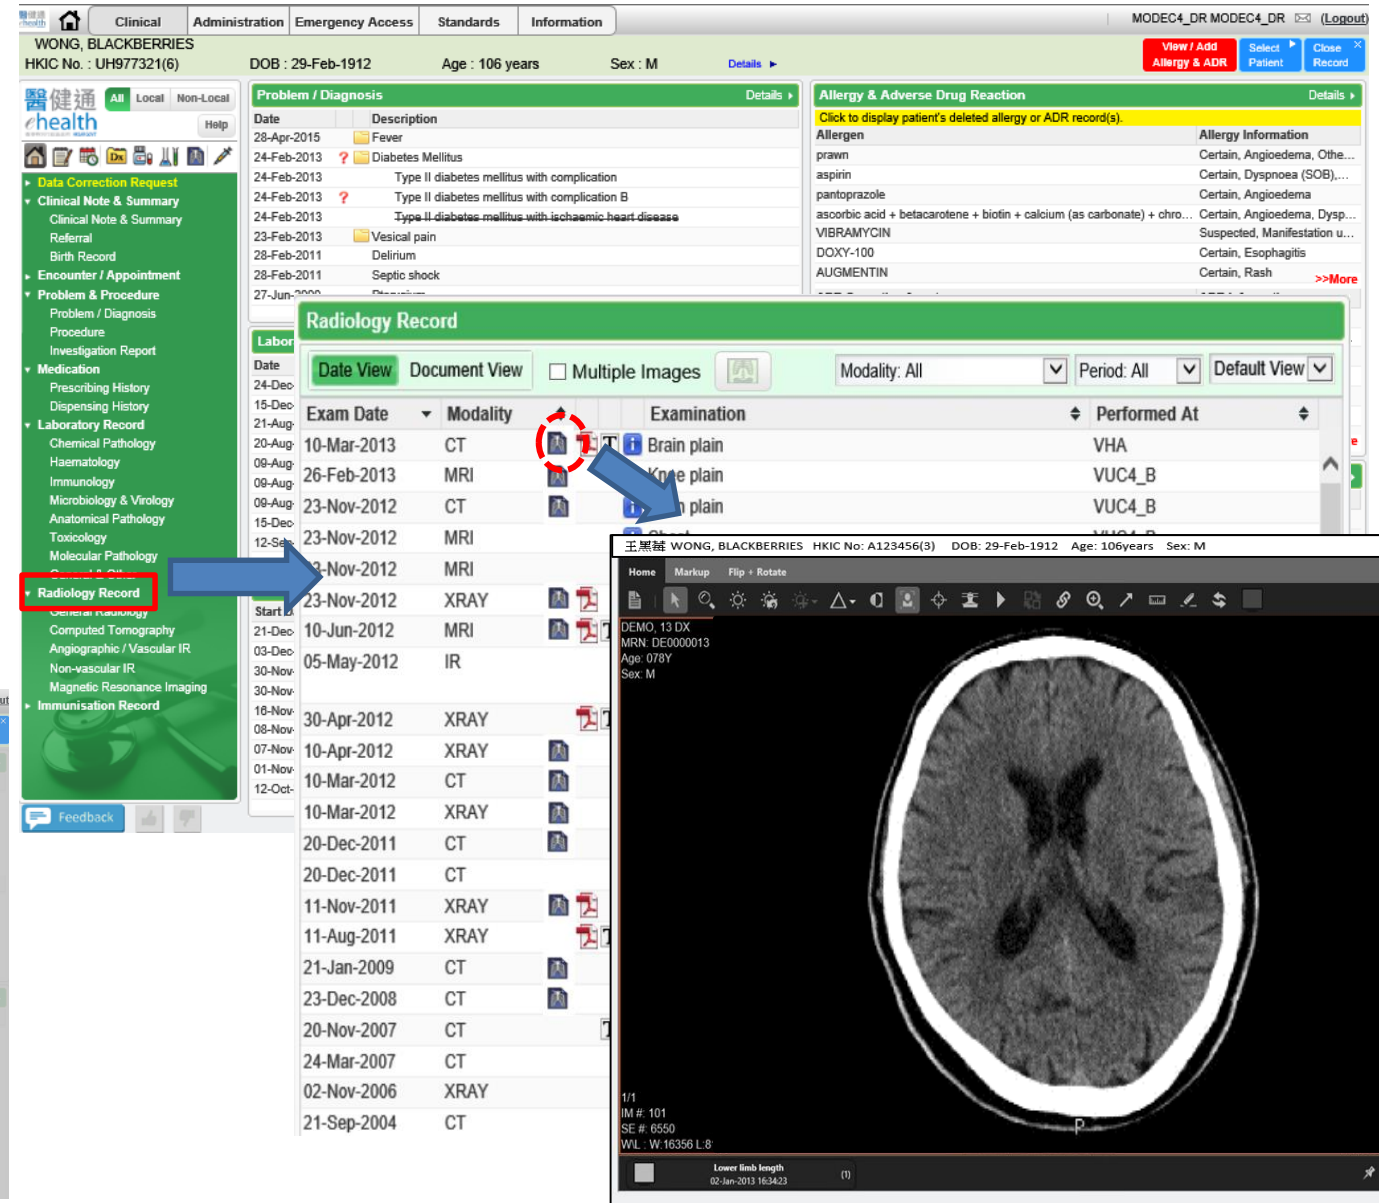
Clinical | Administration | Emergency Access | Standards | Information

MODEC4_DR MODEC4_DR (Logout)

WONG, BLACKBERRIES
HKIC No. : UH977321(6) DOB : 29-Feb-1912 Age : 106 years Sex : M Details ►

View / Add Allergy & ADR | Select Patient | Close Record

醫健通 ehealth All Local Non-Local Help

Data Correction Request
Clinical Note & Summary
Clinical Note & Summary
Referral
Birth Record
Encounter / Appointment
Problem & Procedure
Problem / Diagnosis
Procedure
Investigation Report
Medication
Prescribing History
Dispensing History
Laboratory Record
Chemical Pathology
Haematology
Immunology
Microbiology & Virology
Anatomical Pathology
Toxicology
Molecular Pathology
Radiology Record
General Radiology
Computed Tomography
Angiographic / Vascular IR
Non-vascular IR
Magnetic Resonance Imaging
Immunisation Record

Feedback

Problem / Diagnosis Details ►

| Date | Description |
|---|---|
| 28-Apr-2015 | Fever |
| 24-Feb-2013 | Diabetes Mellitus |
| 24-Feb-2013 | Type II diabetes mellitus with complication |
| 24-Feb-2013 | Type II diabetes mellitus with complication B |
| 24-Feb-2013 | ~~Type II diabetes mellitus with ischaemic heart disease~~ |
| 23-Feb-2013 | Vesical pain |
| 28-Feb-2011 | Delirium |
| 28-Feb-2011 | Septic shock |

Allergy & Adverse Drug Reaction Details ►

Click to display patient's deleted allergy or ADR record(s).

| Allergen | Allergy Information |
|---|---|
| prawn | Certain, Angioedema, Othe... |
| aspirin | Certain, Dyspnoea (SOB),... |
| pantoprazole | Certain, Angioedema |
| ascorbic acid + betacarotene + biotin + calcium (as carbonate) + chro... | Certain, Angioedema, Dysp... |
| VIBRAMYCIN | Suspected, Manifestation u... |
| DOXY-100 | Certain, Esophagitis |
| AUGMENTIN | Certain, Rash |

>>More

Labor
Date
24-Dec
15-Dec
21-Aug
20-Aug
09-Aug
09-Aug
09-Aug
15-Dec
12-Se
Start
21-Dec
03-Dec
30-Nov
30-Nov
16-Nov
08-Nov
07-Nov
01-Nov
12-Oct

Radiology Record

Date View | Document View | Multiple Images | Modality: All | Period: All | Default View

| Exam Date | Modality | Examination | Performed At |
|---|---|---|---|
| 10-Mar-2013 | CT | Brain plain | VHA |
| 26-Feb-2013 | MRI | Knee plain | VUC4_B |
| 23-Nov-2012 | CT | plain | VUC4_B |
| 23-Nov-2012 | MRI | | |
| 23-Nov-2012 | MRI | | |
| 23-Nov-2012 | XRAY | | |
| 10-Jun-2012 | MRI | | |
| 05-May-2012 | IR | | |
| 30-Apr-2012 | XRAY | | |
| 10-Apr-2012 | XRAY | | |
| 10-Mar-2012 | CT | | |
| 10-Mar-2012 | XRAY | | |
| 20-Dec-2011 | CT | | |
| 20-Dec-2011 | CT | | |
| 11-Nov-2011 | XRAY | | |
| 11-Aug-2011 | XRAY | | |
| 21-Jan-2009 | CT | | |
| 23-Dec-2008 | CT | | |
| 20-Nov-2007 | CT | | |
| 24-Mar-2007 | CT | | |
| 02-Nov-2006 | XRAY | | |
| 21-Sep-2004 | CT | | |

王黑莓 WONG, BLACKBERRIES HKIC No: A123456(3) DOB: 29-Feb-1912 Age: 106years Sex: M

Home Markup Flip + Rotate

DEMO, 13 DX
MRN: DE0000013
Age: 078Y
Sex: M

1/1
IM #: 101
SE #: 6550
WL : W:16356 L:8

P

Lower limb length
02-Jan-2013 16:34:23
(1)